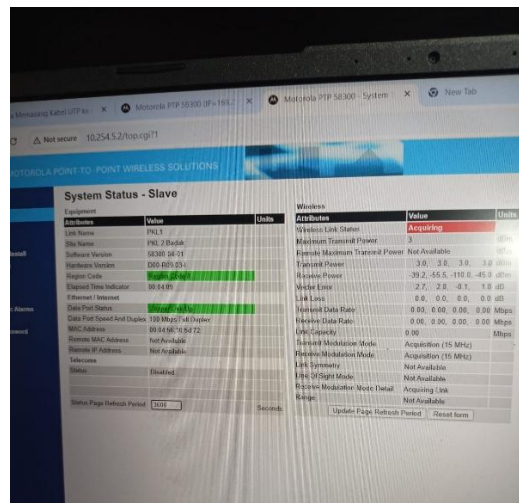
Memasang Kabel UTP ke ×
Motorola PTP 58300 (IP=169.2 ×
Motorola PTP 58300 - System ×
New Tab

Not secure 10.254.5.2/top.cgi?1

MOTOROLA POINT-TO-POINT WIRELESS SOLUTIONS

System Status - Slave

Equipment

| Attributes | Value | Units |
|---|---|---|
| Link Name | PKL1 | |
| Site Name | PKL 2 Badak | |
| Software Version | 58300-04-21 | |
| Hardware Version | D00-R05-03-i | |
| Region Code | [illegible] | |
| Elapsed Time Indicator | 00:04:05 | |
| Ethernet / Internet | | |
| Data Port Status | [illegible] | |
| Data Port Speed And Duplex | 100 Mbps Full Duplex | |
| MAC Address | 00:04:56:10:6d:72 | |
| Remote MAC Address | Not Available | |
| Remote IP Address | Not Available | |
| Telecoms | | |
| Status | Disabled | |

Status Page Refresh Period 3600 Seconds

Wireless

| Attributes | Value | Units |
|---|---|---|
| Wireless Link Status | Acquiring | |
| Maximum Transmit Power | 3 | dBm |
| Remote Maximum Transmit Power | Not Available | dBm |
| Transmit Power | 3.0, 3.0, 3.0, 3.0 | dBm |
| Receive Power | -39.2, -55.5, -110.0, -45.0 | dBm |
| Vector Error | 2.7, 2.0, -0.1, 1.0 | dB |
| Link Loss | 0.0, 0.0, 0.0, 0.0 | dB |
| Transmit Data Rate | 0.00, 0.00, 0.00, 0.00 | Mbps |
| Receive Data Rate | 0.00, 0.00, 0.00, 0.00 | Mbps |
| Link Capacity | 0.00 | Mbps |
| Transmit Modulation Mode | Acquisition (15 MHz) | |
| Receive Modulation Mode | Acquisition (15 MHz) | |
| Link Symmetry | Not Available | |
| Line Of Sight Mode | Not Available | |
| Receive Modulation Mode Detail | Acquiring Link | |
| Range | Not Available | |

Update Page Refresh Period
Reset form

Install
Alarms
Password